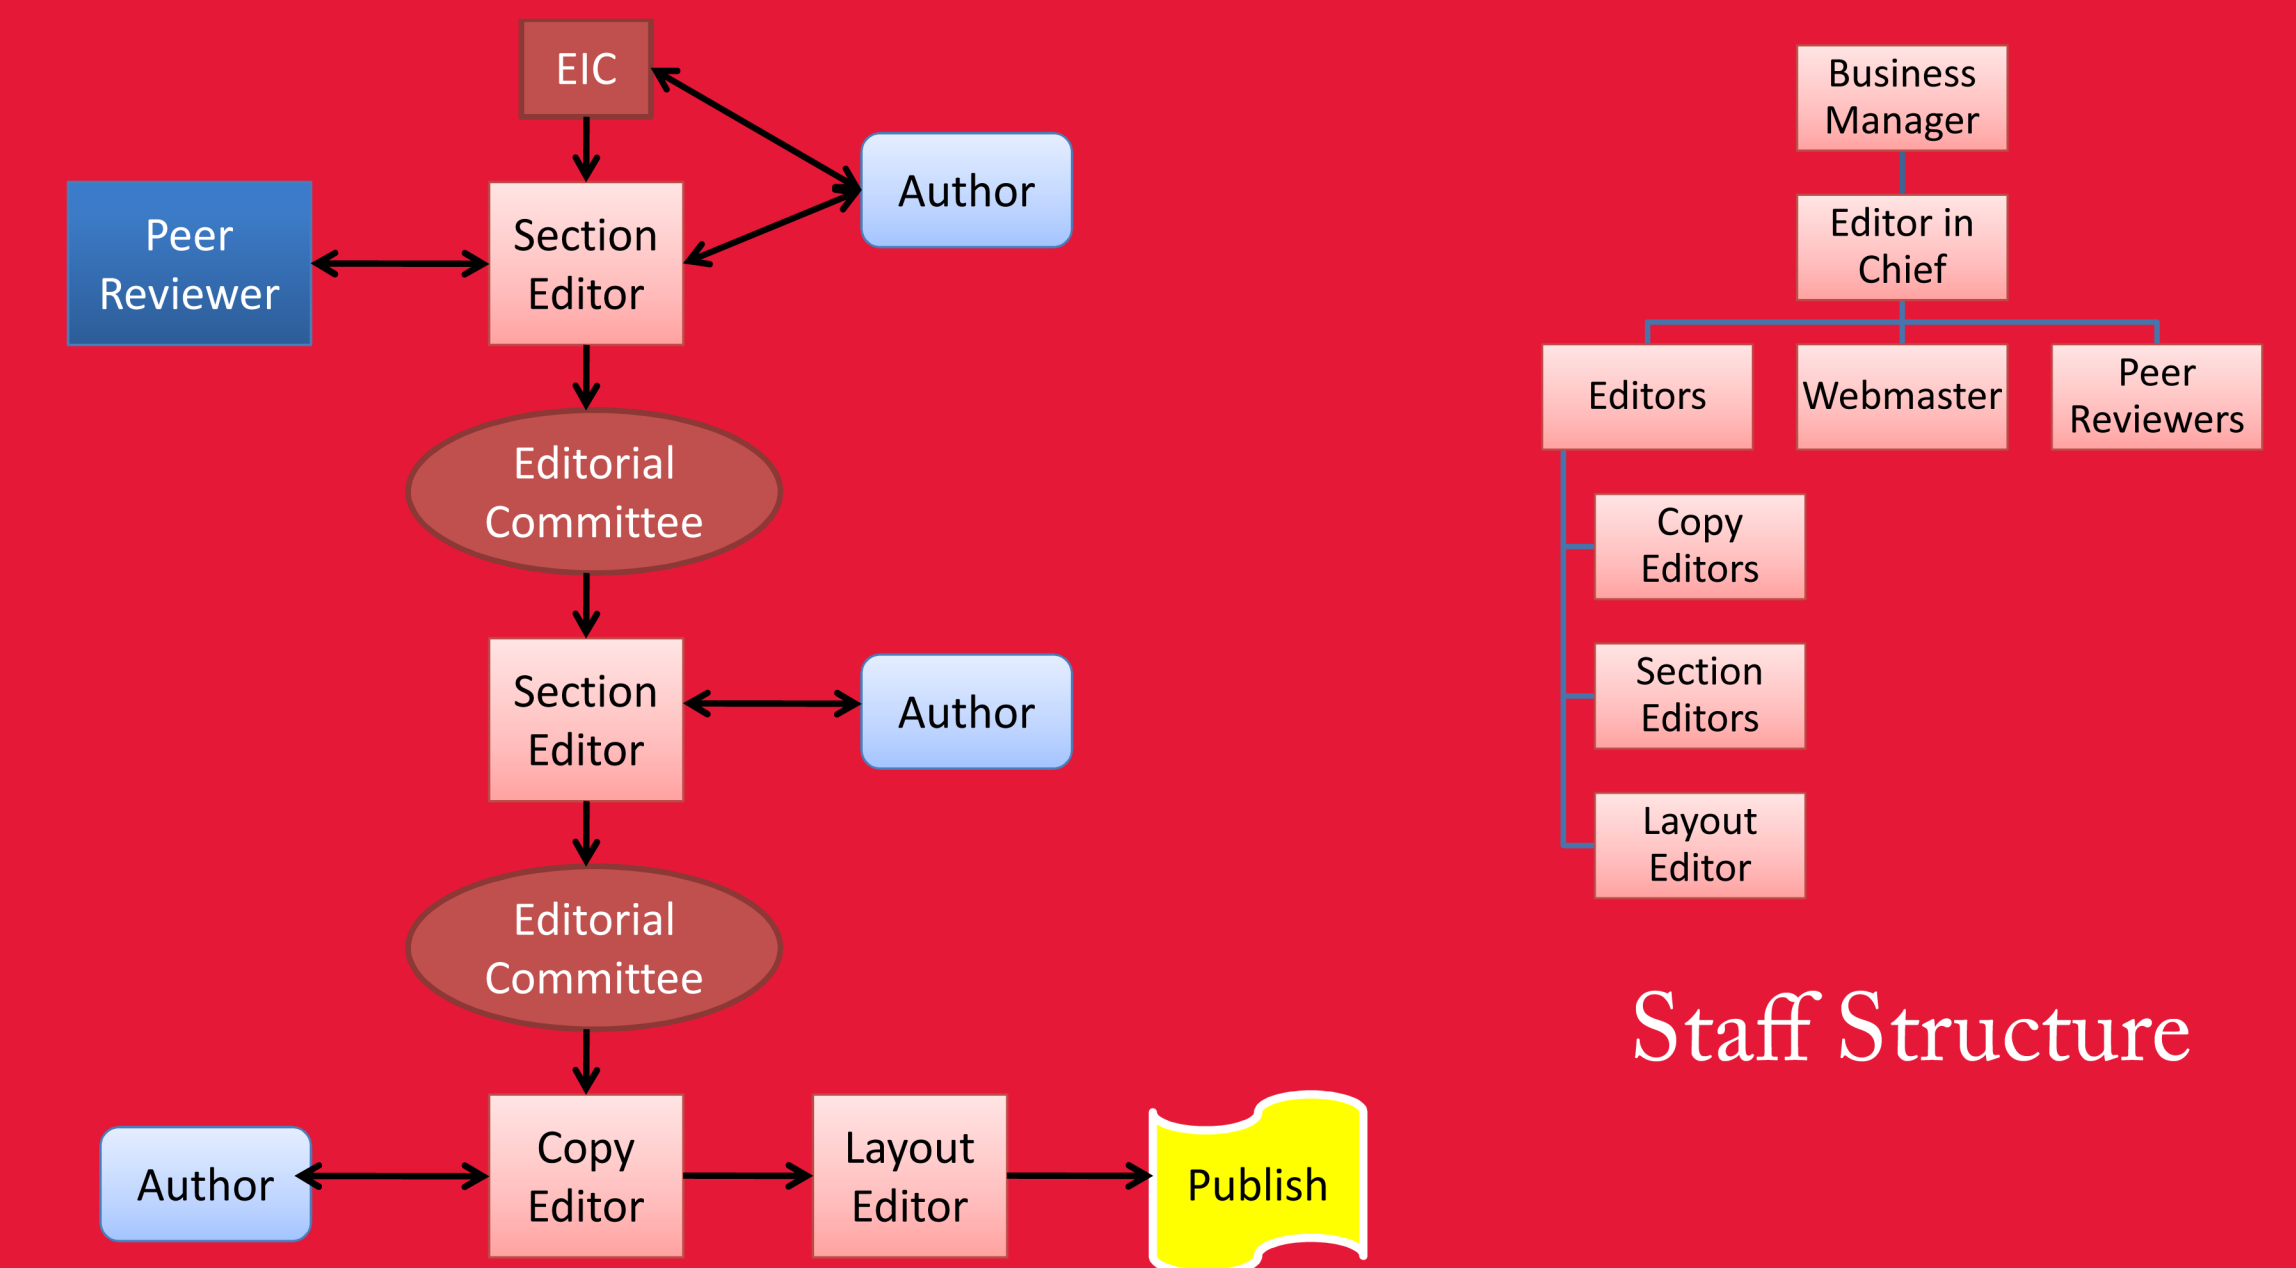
EIC

Author

Peer Reviewer

Section Editor

Editorial Committee

Section Editor

Author

Editorial Committee

Author

Copy Editor

Layout Editor

Publish

Business Manager

Editor in Chief

Editors

Webmaster

Peer Reviewers

Copy Editors

Section Editors

Layout Editor

Staff Structure